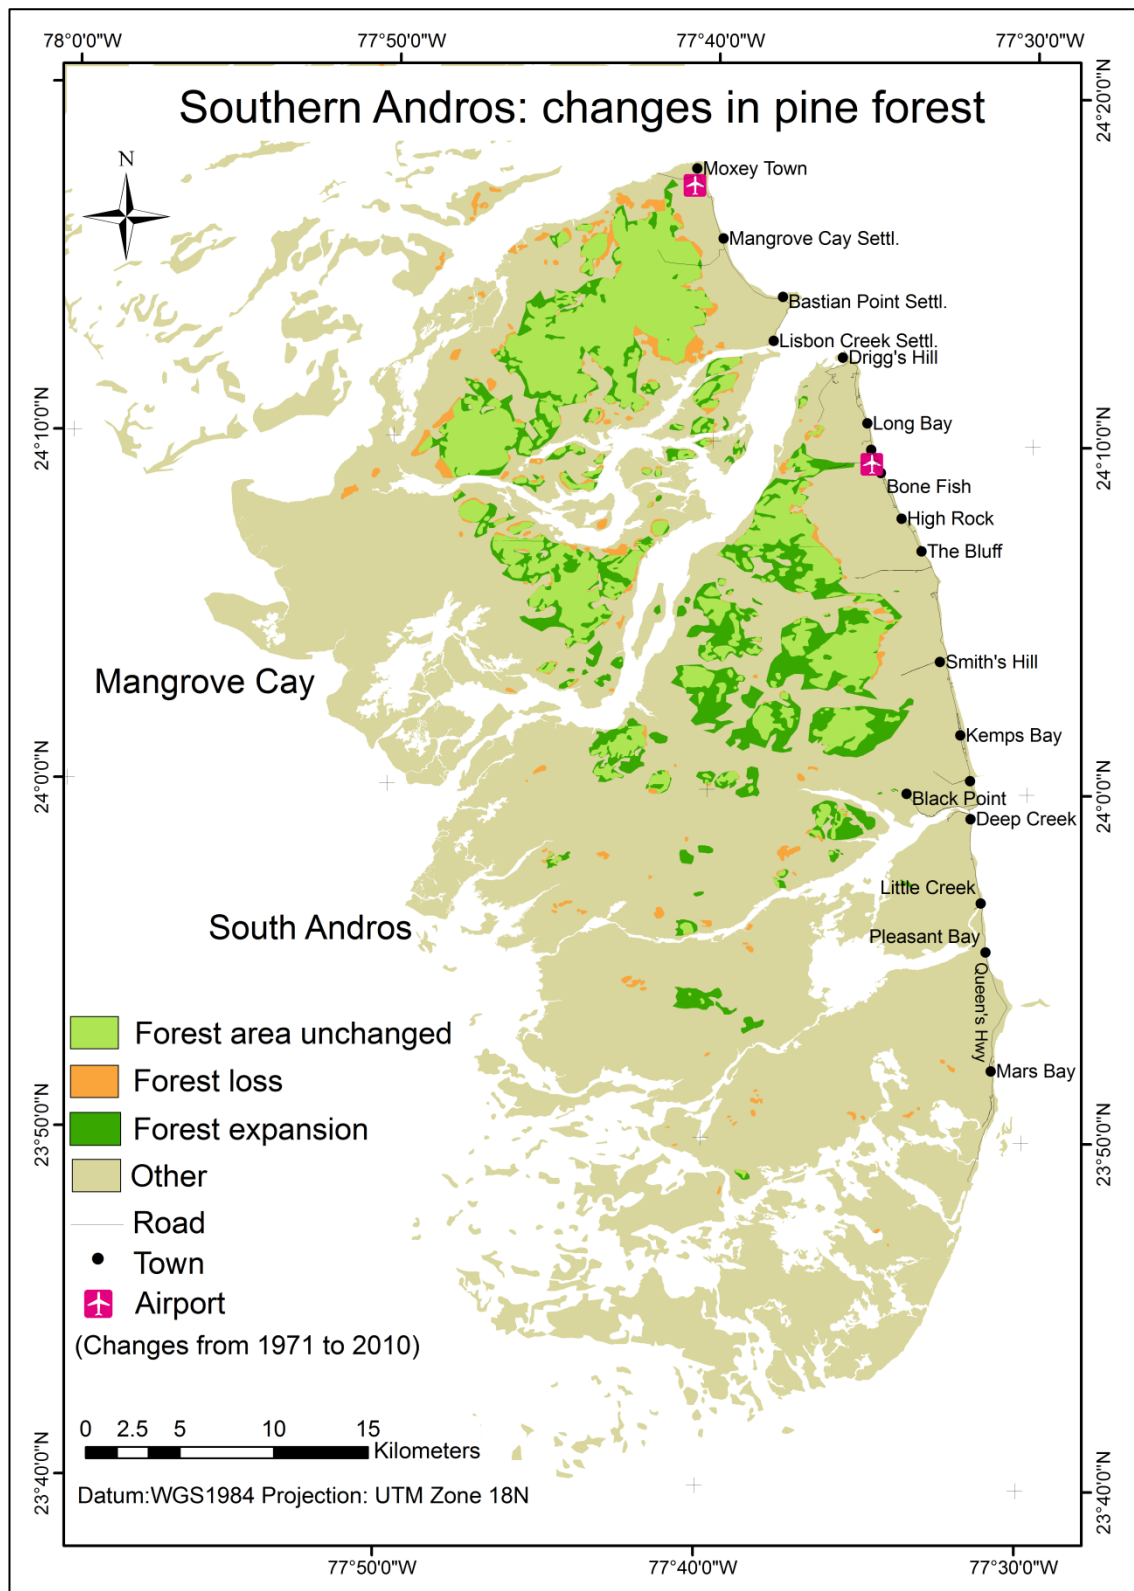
78°0'0"W 77°50'0"W 77°40'0"W 77°30'0"W

Southern Andros: changes in pine forest

N

Moxey Town
Mangrove Cay Settl.
Bastian Point Settl.
Lisbon Creek Settl.
Drigg's Hill
Long Bay
Bone Fish
High Rock
The Bluff
Smith's Hill
Kemps Bay
Black Point
Deep Creek
Little Creek
Pleasant Bay
Queen's Hwy
Mars Bay

Mangrove Cay

South Andros

24°20'0"N
24°10'0"N
24°0'0"N
23°50'0"N
23°40'0"N

Forest area unchanged
Forest loss
Forest expansion
Other
Road
Town
Airport
(Changes from 1971 to 2010)

0 2.5 5 10 15 Kilometers

Datum:WGS1984 Projection: UTM Zone 18N

77°50'0"W 77°40'0"W 77°30'0"W